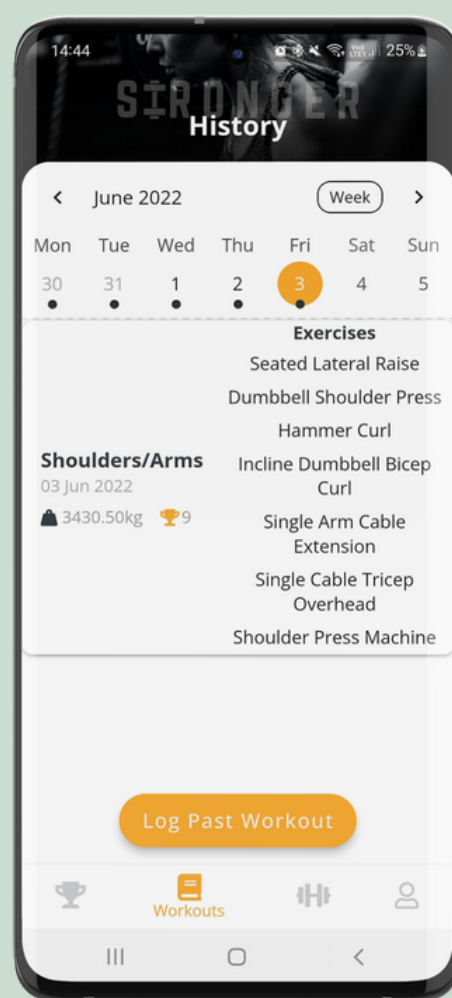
14:44
25%

STRONGER

History

<
June 2022
Week
>

| Mon | Tue | Wed | Thu | Fri | Sat | Sun |
|---|---|---|---|---|---|---|
| 30 | 31 | 1 | 2 | 3 | 4 | 5 |

Shoulders/Arms
03 Jun 2022
3430.50kg 9

Exercises
Seated Lateral Raise
Dumbbell Shoulder Press
Hammer Curl
Incline Dumbbell Bicep Curl
Single Arm Cable Extension
Single Cable Tricep Overhead
Shoulder Press Machine

Log Past Workout

Workouts